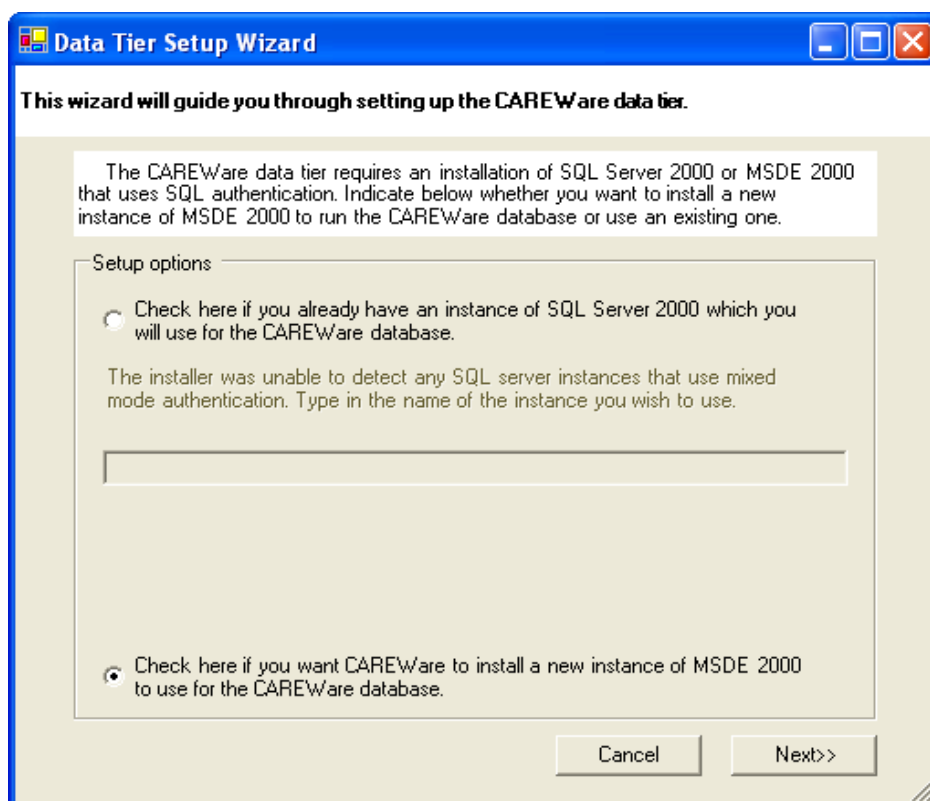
Data Tier Setup Wizard

This wizard will guide you through setting up the CAREWare data tier.

The CAREWare data tier requires an installation of SQL Server 2000 or MSDE 2000 that uses SQL authentication. Indicate below whether you want to install a new instance of MSDE 2000 to run the CAREWare database or use an existing one.

Setup options

Check here if you already have an instance of SQL Server 2000 which you will use for the CAREWare database.

The installer was unable to detect any SQL server instances that use mixed mode authentication. Type in the name of the instance you wish to use.

Check here if you want CAREWare to install a new instance of MSDE 2000 to use for the CAREWare database.

Cancel

Next>>